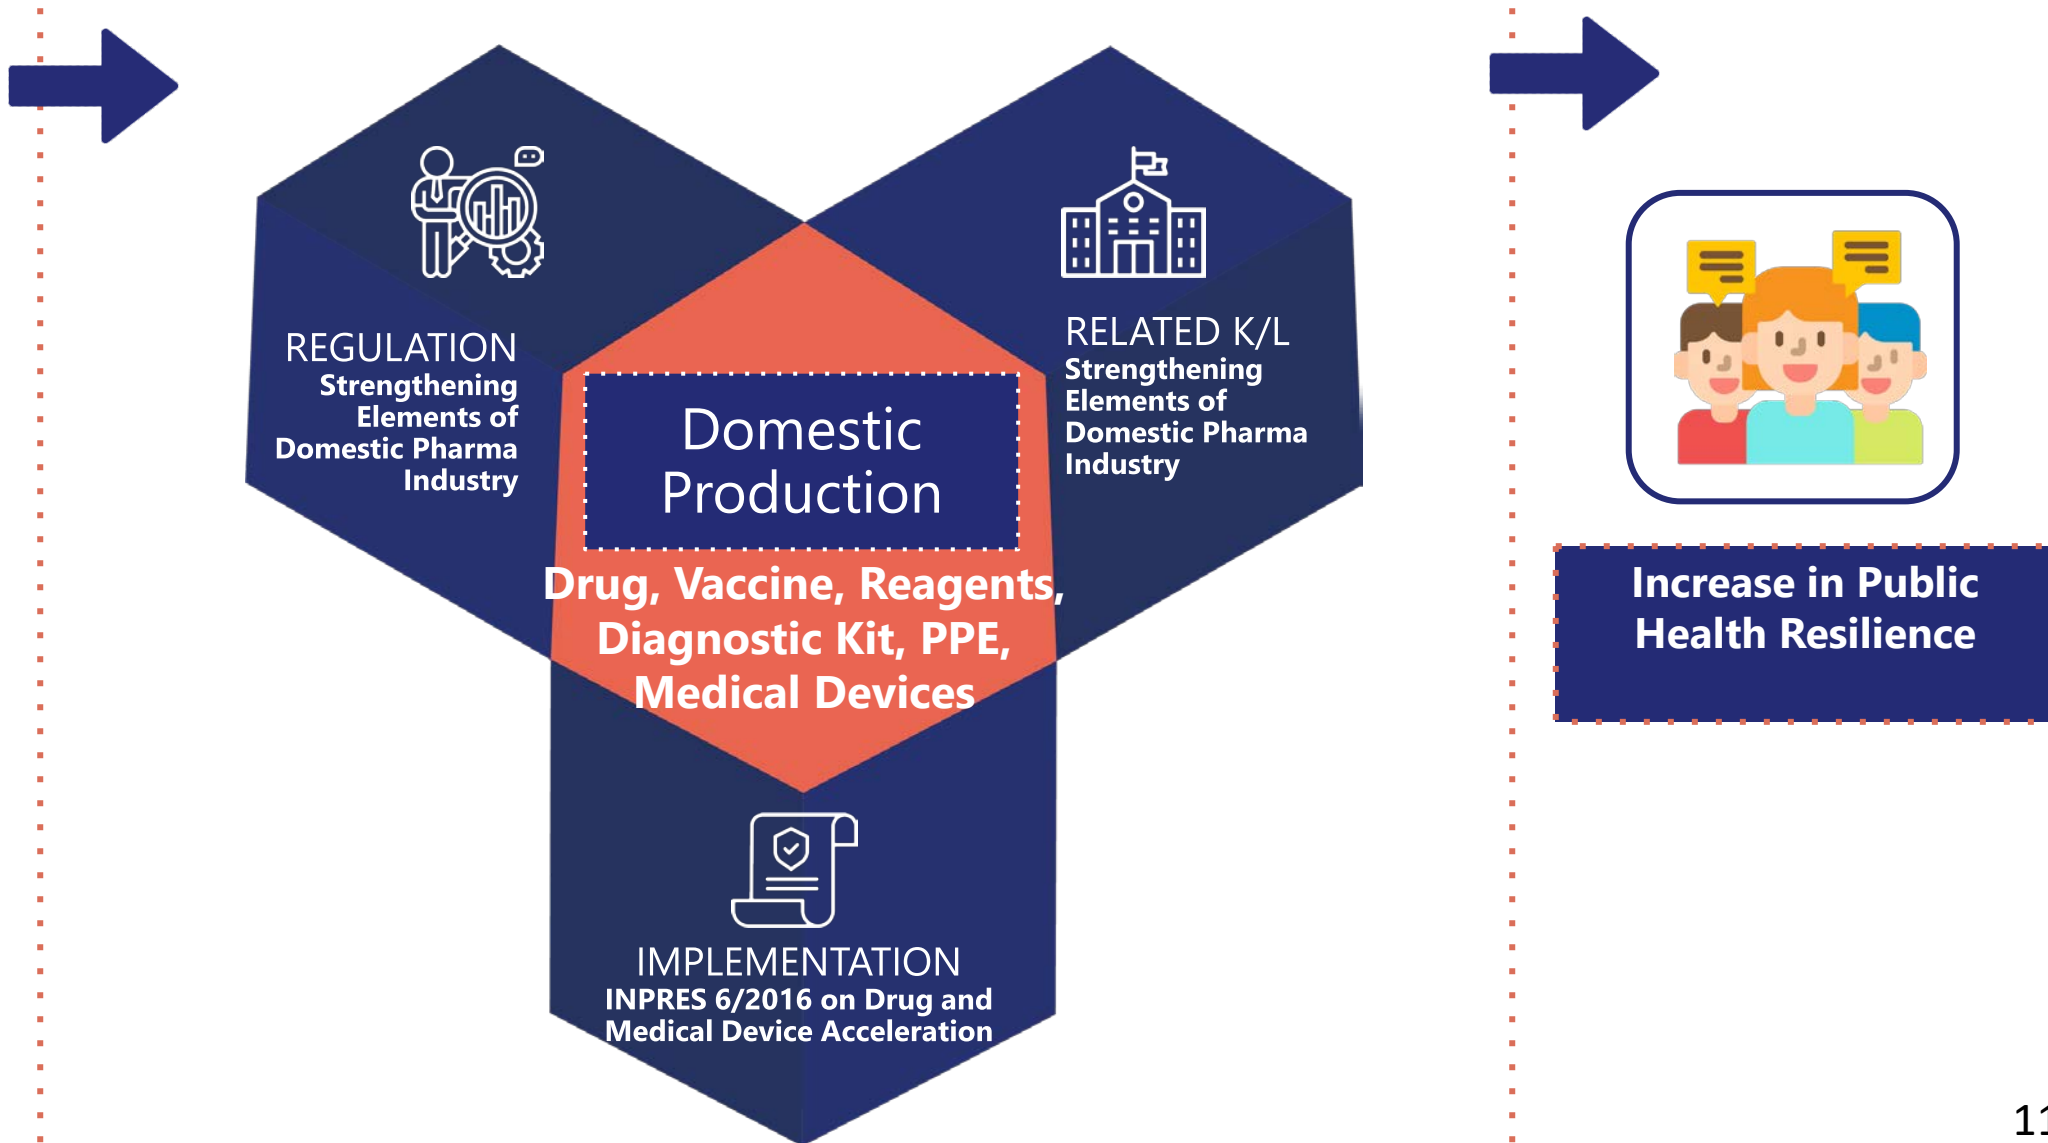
REGULATION
Strengthening Elements of Domestic Pharma Industry

RELATED K/L
Strengthening Elements of Domestic Pharma Industry

Domestic Production

Drug, Vaccine, Reagents, Diagnostic Kit, PPE, Medical Devices

IMPLEMENTATION
INPRES 6/2016 on Drug and Medical Device Acceleration

Increase in Public Health Resilience

1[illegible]